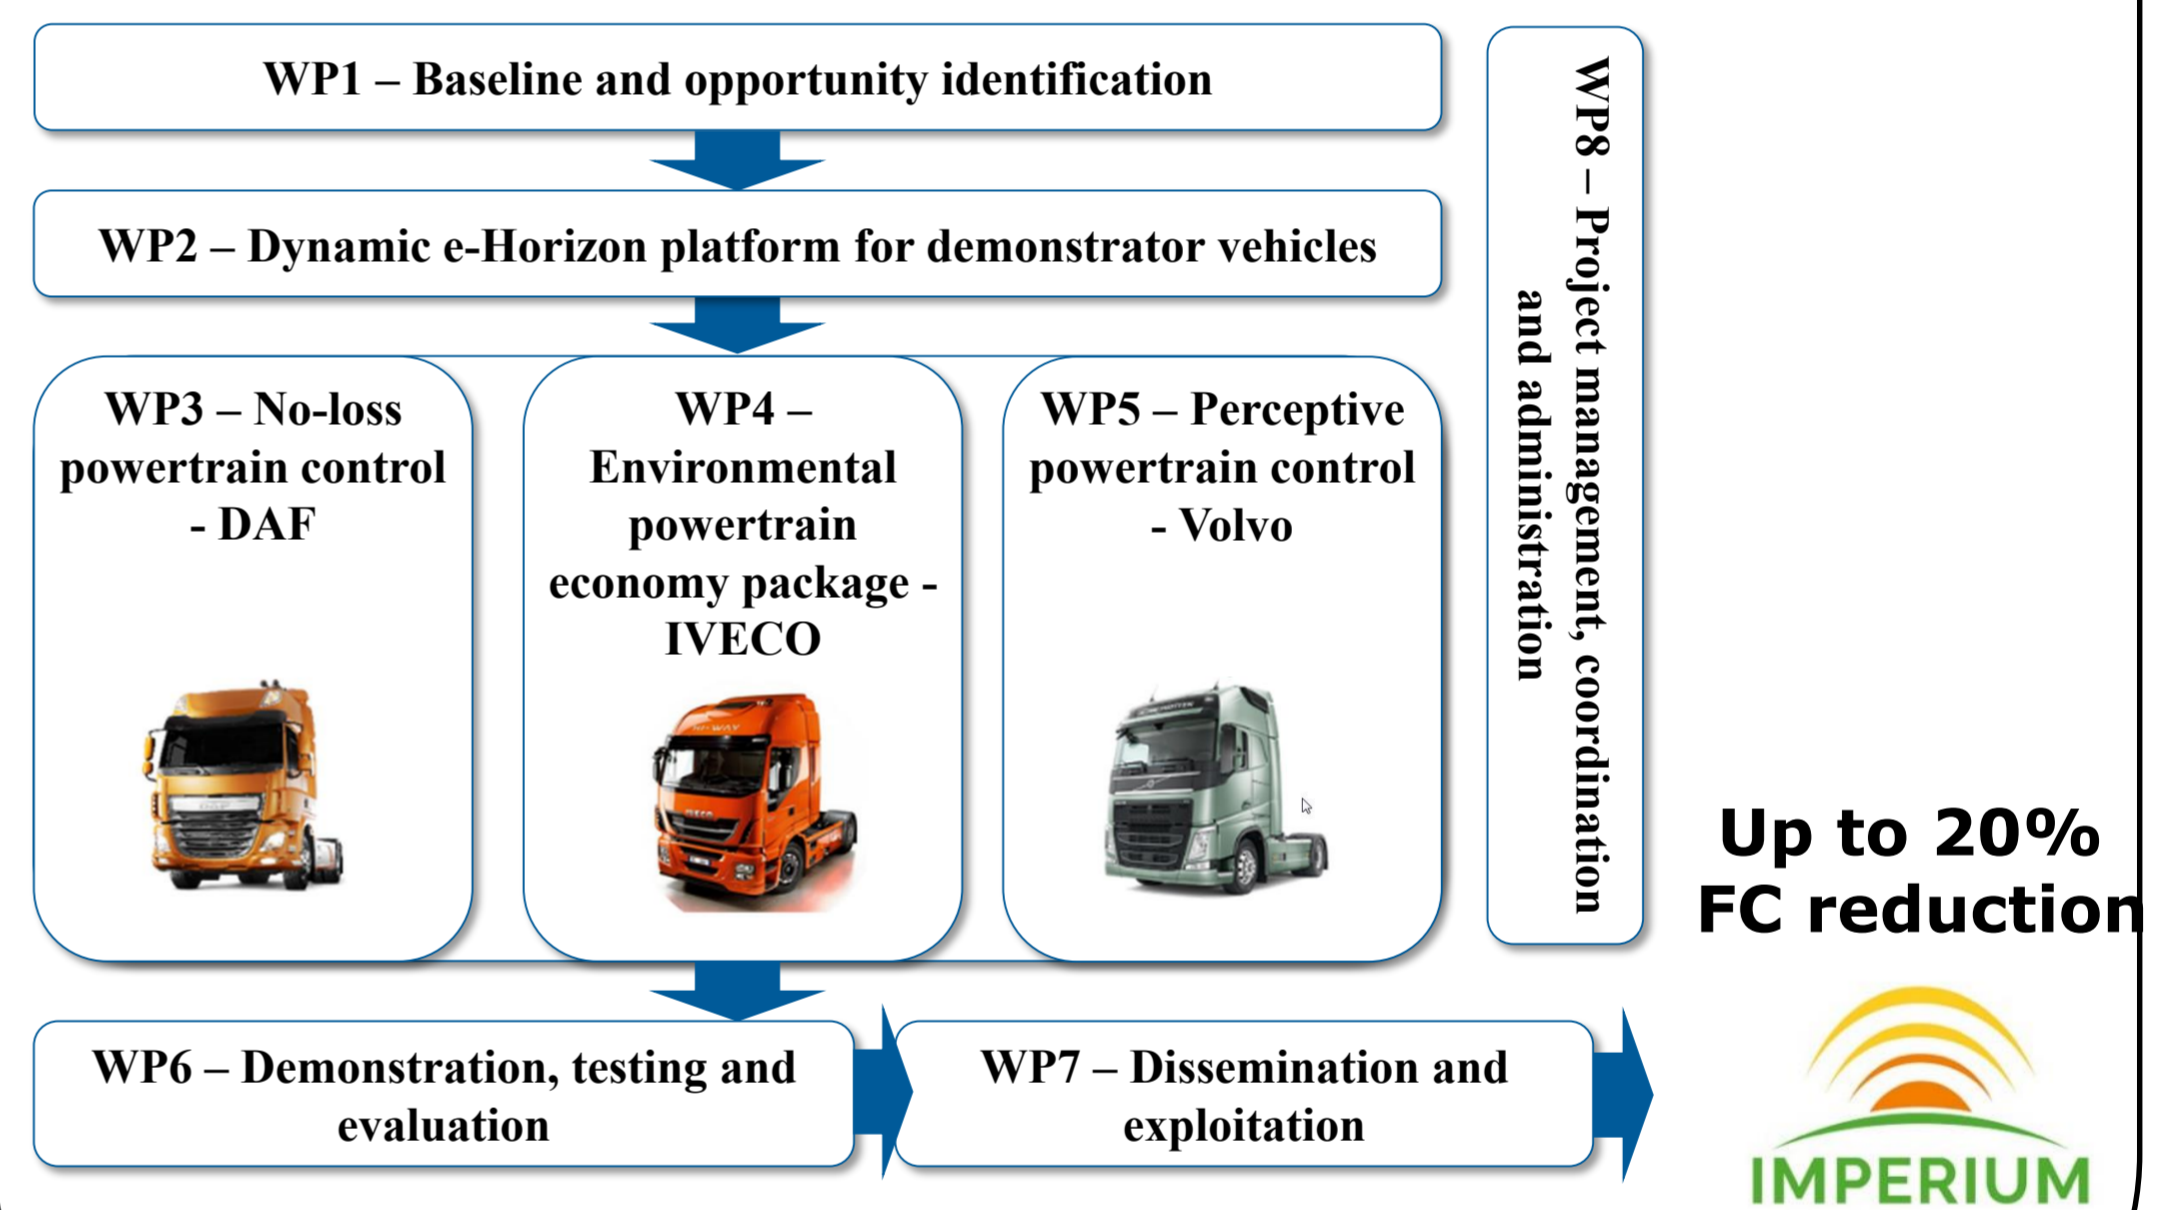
WP1 – Baseline and opportunity identification

WP2 – Dynamic e-Horizon platform for demonstrator vehicles

WP3 – No-loss powertrain control - DAF

WP4 – Environmental powertrain economy package - IVECO

WP5 – Perceptive powertrain control - Volvo

WP8 – Project management, coordination and administration

Up to 20% FC reduction

WP6 – Demonstration, testing and evaluation

WP7 – Dissemination and exploitation

IMPERIUM